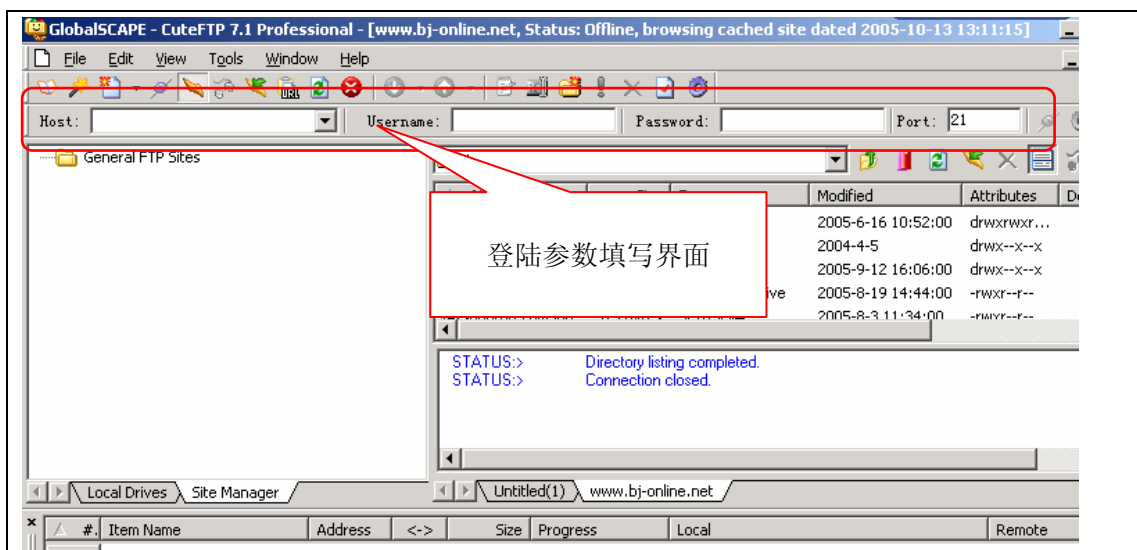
GlobalSCAPE - CuteFTP 7.1 Professional - [www.bj-online.net, Status: Offline, browsing cached site dated 2005-10-13 13:11:15]

File Edit View Tools Window Help

Host: Username: Password: Port: 21

General FTP Sites

登陆参数填写界面

| Modified | Attributes |
|---|---|
| 2005-6-16 10:52:00 | drwxrwxr... |
| 2004-4-5 | drwx--x--x |
| 2005-9-12 16:06:00 | drwx--x--x |
| 2005-8-19 14:44:00 | -rwxr--r-- |
| 2005-8-3 11:34:00 | -rwxr--r-- |

ive

STATUS:> Directory listing completed.
STATUS:> Connection closed.

Local Drives Site Manager

Untitled(1) www.bj-online.net

| # | Item Name | Address | <-> | Size | Progress | Local | Remote |
|---|---|---|---|---|---|---|---|